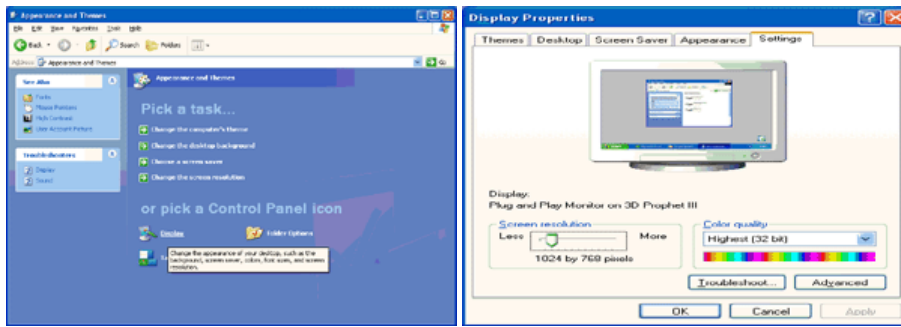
Appearance and Themes
File Edit View Favorites Tools Help
Back Search Folders
Address Appearance and Themes Go

See Also
Fonts
Mouse Pointers
High Contrast
User Account Picture

Troubleshooters
Display
Sound

Appearance and Themes

Pick a task...
Change the computer's theme
Change the desktop background
Choose a screen saver
Change the screen resolution

or pick a Control Panel icon
Display
Folder Options
Change the appearance of your desktop, such as the background, screen saver, colors, font sizes, and screen resolution.

Display Properties
Themes Desktop Screen Saver Appearance Settings

Display:
Plug and Play Monitor on 3D Prophet III

Screen resolution
Less More
1024 by 768 pixels

Color quality
Highest (32 bit)

Troubleshoot... Advanced

OK Cancel Apply